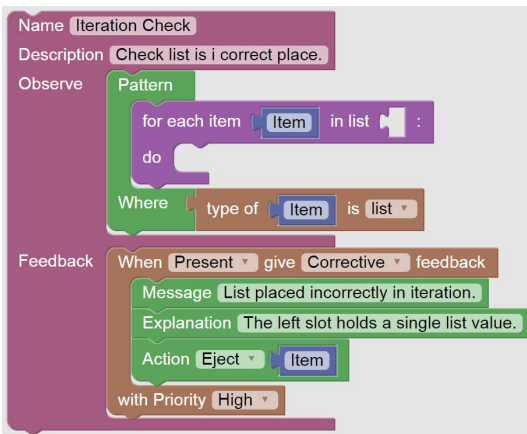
Name Iteration Check
Description Check list is i correct place.
Observe Pattern
for each item Item in list :
do
Where type of Item is list ▾
Feedback When Present ▾ give Corrective ▾ feedback
Message List placed incorrectly in iteration.
Explanation The left slot holds a single list value.
Action Eject ▾ Item
with Priority High ▾